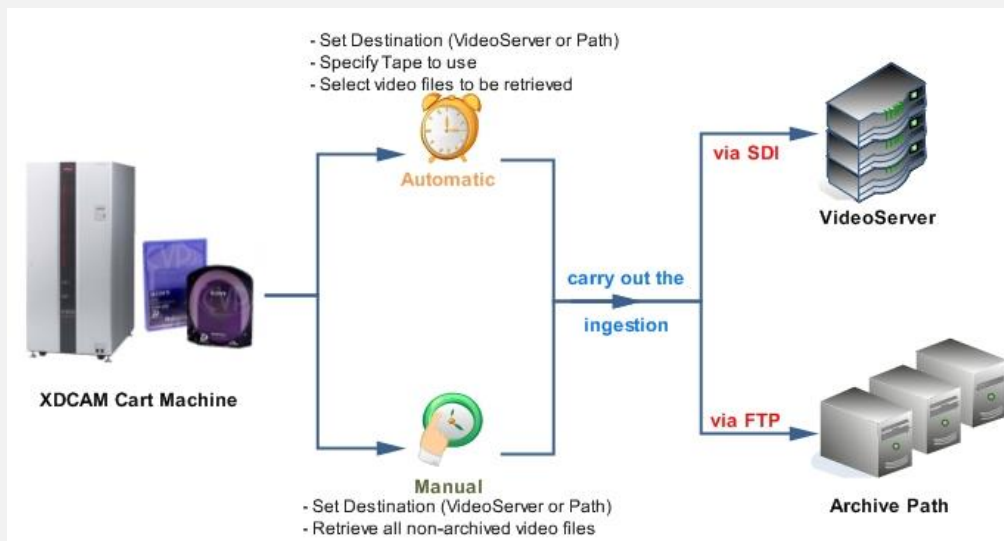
- Set Destination (VideoServer or Path)
- Specify Tape to use
- Select video files to be retrieved

Automatic

XDCAM Cart Machine

carry out the ingestion

via SDI

VideoServer

via FTP

Archive Path

Manual

- Set Destination (VideoServer or Path)
- Retrieve all non-archived video files